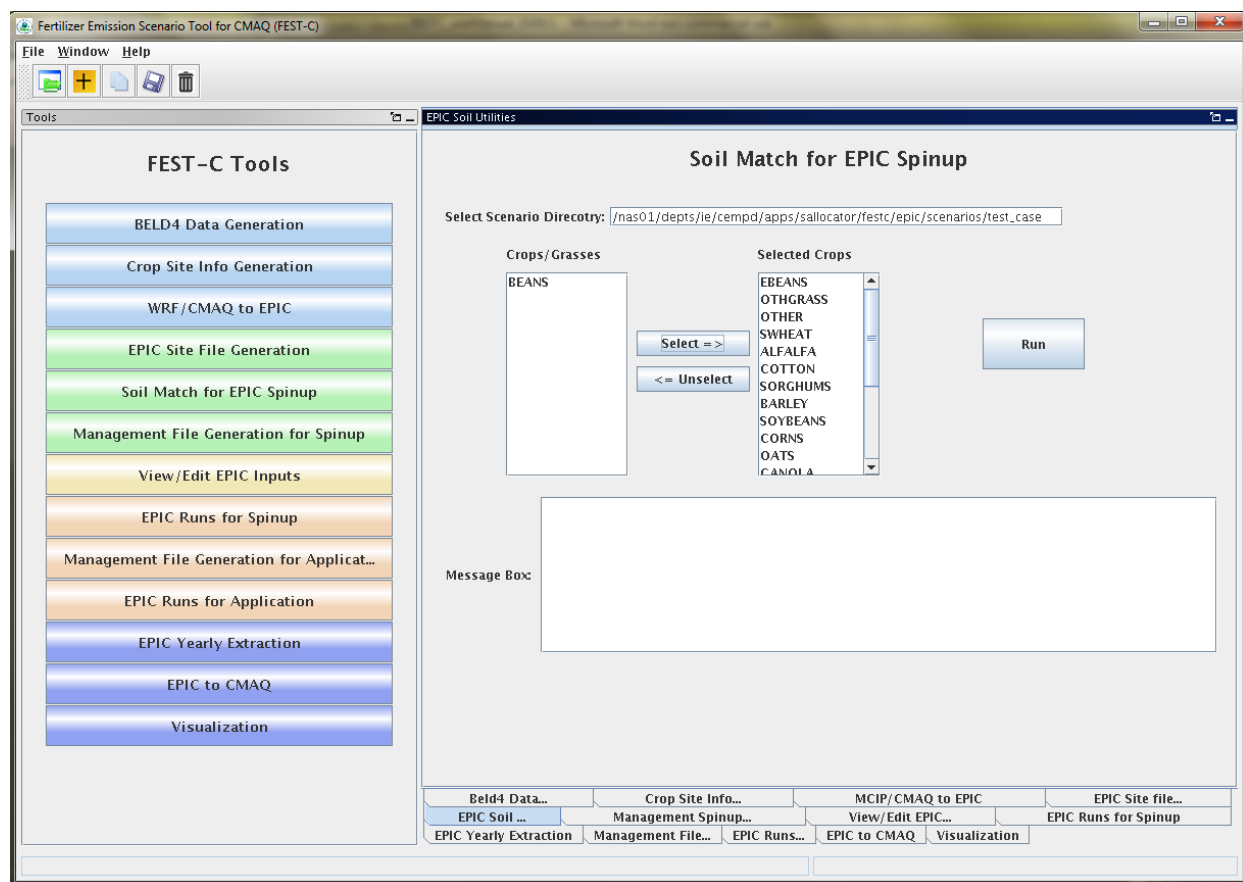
Fertilizer Emission Scenario Tool for CMAQ (FEST-C)

File Window Help

Tools

FEST-C Tools

BELD4 Data Generation

Crop Site Info Generation

WRF/CMAQ to EPIC

EPIC Site File Generation

Soil Match for EPIC Spinup

Management File Generation for Spinup

View/Edit EPIC Inputs

EPIC Runs for Spinup

Management File Generation for Applicat...

EPIC Runs for Application

EPIC Yearly Extraction

EPIC to CMAQ

Visualization

EPIC Soil Utilities

Soil Match for EPIC Spinup

Select Scenario Direcotry: /nas01/depts/ie/cempd/apps/sallocator/festc/epic/scenarios/test_case

Crops/Grasses

BEANS

Select =>

<= Unselect

Selected Crops

EBEANS
OTHGRASS
OTHER
SWHEAT
ALFALFA
COTTON
SORGHUMS
BARLEY
SOYBEANS
CORNS
OATS
CANOLA

Run

Message Box:

Beld4 Data... | Crop Site Info... | MCIP/CMAQ to EPIC | EPIC Site file...
EPIC Soil ... | Management Spinup... | View/Edit EPIC... | EPIC Runs for Spinup
EPIC Yearly Extraction | Management File... | EPIC Runs... | EPIC to CMAQ | Visualization